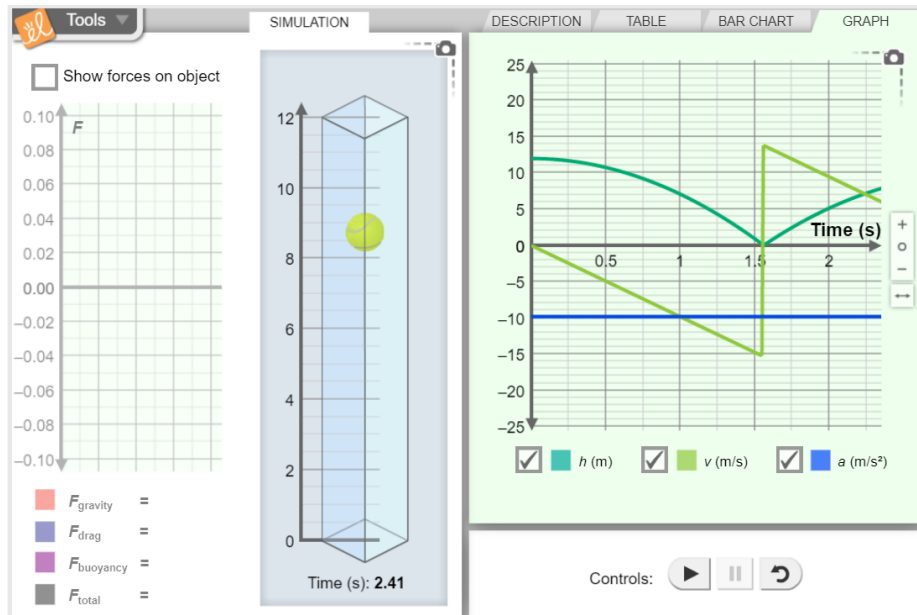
Tools

SIMULATION

DESCRIPTION TABLE BAR CHART GRAPH

Show forces on object

0.10 F
0.08
0.06
0.04
0.02
0.00
−0.02
−0.04
−0.06
−0.08
−0.10

$F_{gravity}$ =
$F_{drag}$ =
$F_{buoyancy}$ =
$F_{total}$ =

12
10
8
6
4
2
0

Time (s): **2.41**

25
20
15
10
5
0
−5
−10
−15
−20
−25

0.5 1 1.5 2

Time (s)

+
o
−

h (m) v (m/s) a (m/s²)

Controls: